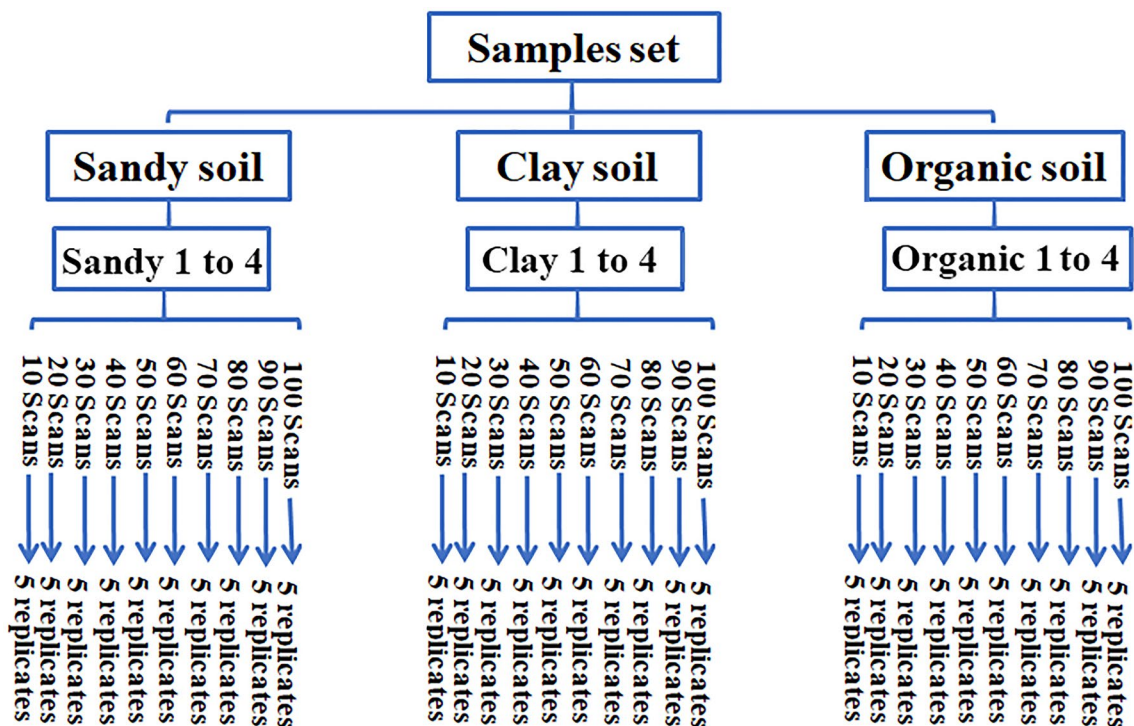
Samples set

Sandy soil

Sandy 1 to 4

10 Scans
20 Scans
30 Scans
40 Scans
50 Scans
60 Scans
70 Scans
80 Scans
90 Scans
100 Scans

5 replicates
5 replicates
5 replicates
5 replicates
5 replicates
5 replicates
5 replicates
5 replicates
5 replicates
5 replicates

Clay soil

Clay 1 to 4

10 Scans
20 Scans
30 Scans
40 Scans
50 Scans
60 Scans
70 Scans
80 Scans
90 Scans
100 Scans

5 replicates
5 replicates
5 replicates
5 replicates
5 replicates
5 replicates
5 replicates
5 replicates
5 replicates
5 replicates

Organic soil

Organic 1 to 4

10 Scans
20 Scans
30 Scans
40 Scans
50 Scans
60 Scans
70 Scans
80 Scans
90 Scans
100 Scans

5 replicates
5 replicates
5 replicates
5 replicates
5 replicates
5 replicates
5 replicates
5 replicates
5 replicates
5 replicates